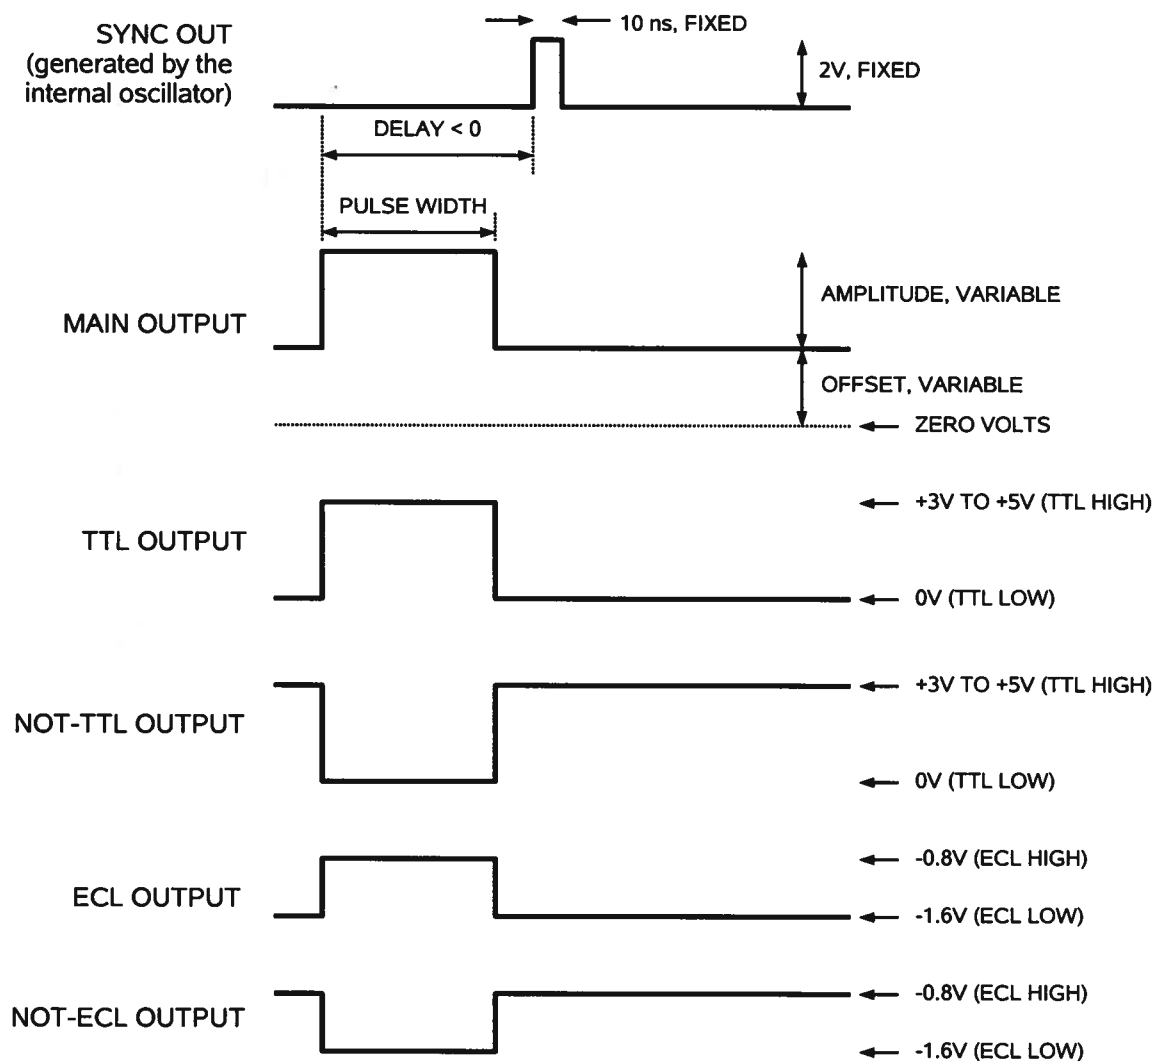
SYNC OUT
(generated by the internal oscillator)

10 ns, FIXED

2V, FIXED

DELAY < 0

PULSE WIDTH

MAIN OUTPUT

AMPLITUDE, VARIABLE

OFFSET, VARIABLE

ZERO VOLTS

TTL OUTPUT

+3V TO +5V (TTL HIGH)

0V (TTL LOW)

NOT-TTL OUTPUT

+3V TO +5V (TTL HIGH)

0V (TTL LOW)

ECL OUTPUT

-0.8V (ECL HIGH)

-1.6V (ECL LOW)

NOT-ECL OUTPUT

-0.8V (ECL HIGH)

-1.6V (ECL LOW)